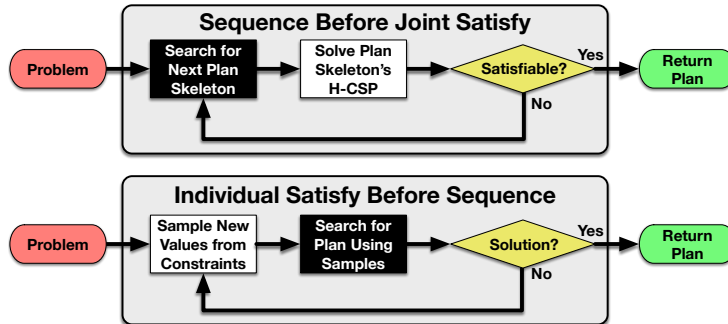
Sequence Before Joint Satisfy

Problem

Search for Next Plan Skeleton

Solve Plan Skeleton's H-CSP

Satisfiable?

Yes

No

Return Plan

Individual Satisfy Before Sequence

Problem

Sample New Values from Constraints

Search for Plan Using Samples

Solution?

Yes

No

Return Plan